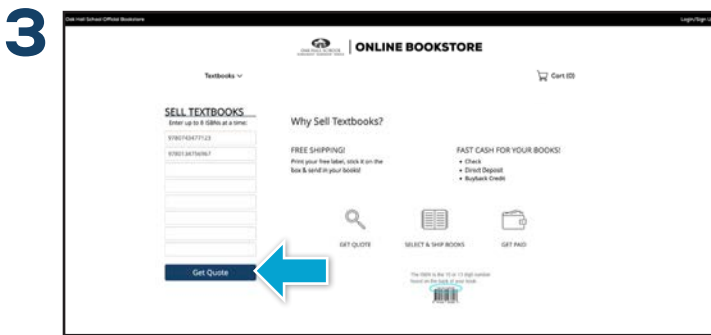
3

Oak Hall School Official Bookstore

Login/Sign U

ONLINE BOOKSTORE

Textbooks

Cart (0)

SELL TEXTBOOKS

Enter up to 8 ISBNs at a time:

9780743477123

9780134756967

Get Quote

Why Sell Textbooks?

FREE SHIPPING!

Print your free label, stick it on the box & send in your books!

FAST CASH FOR YOUR BOOKS!

• Check
• Direct Deposit
• Buyback Credit

GET QUOTE

SELECT & SHIP BOOKS

GET PAID

The ISBN is the 10 or 13 digit number found on the back of your book.

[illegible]